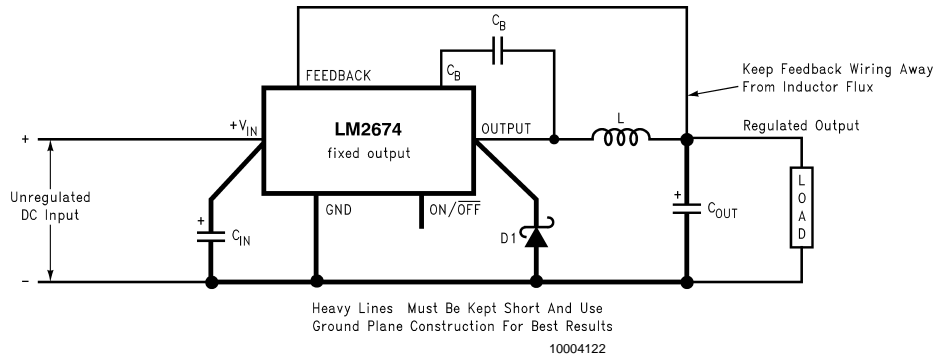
$C_B$

FEEDBACK

$C_B$

Keep Feedback Wiring Away From Inductor Flux

+

$+V_{IN}$

LM2674

fixed output

OUTPUT

L

Regulated Output

Unregulated DC Input

+

$C_{IN}$

GND

ON/$\overline{OFF}$

D1

+

$C_{OUT}$

LOAD

–

Heavy Lines Must Be Kept Short And Use Ground Plane Construction For Best Results

10004122